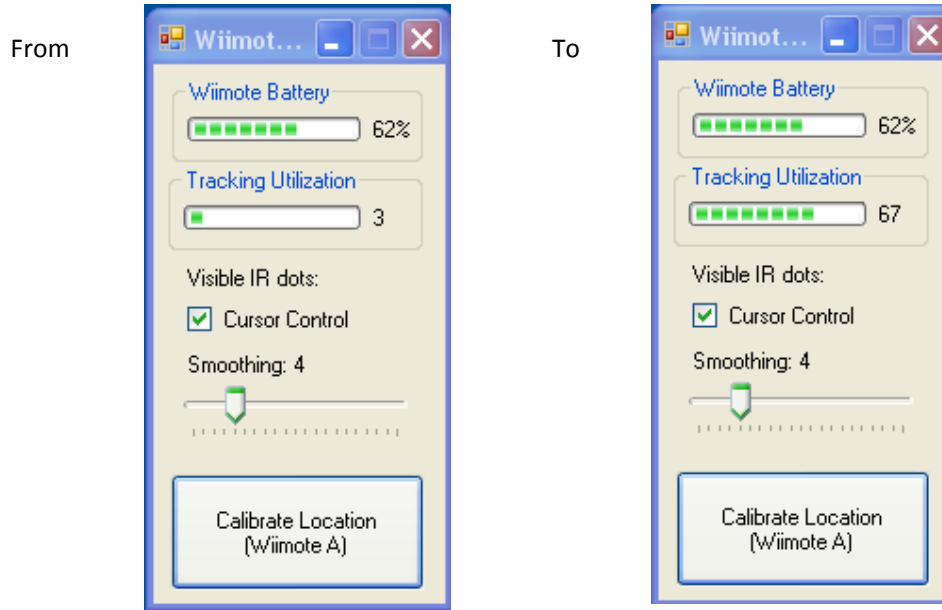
From

Wiimot...

Wiimote Battery

62%

Tracking Utilization

3

Visible IR dots:

Cursor Control

Smoothing: 4

Calibrate Location (Wiimote A)

To

Wiimot...

Wiimote Battery

62%

Tracking Utilization

67

Visible IR dots:

Cursor Control

Smoothing: 4

Calibrate Location (Wiimote A)